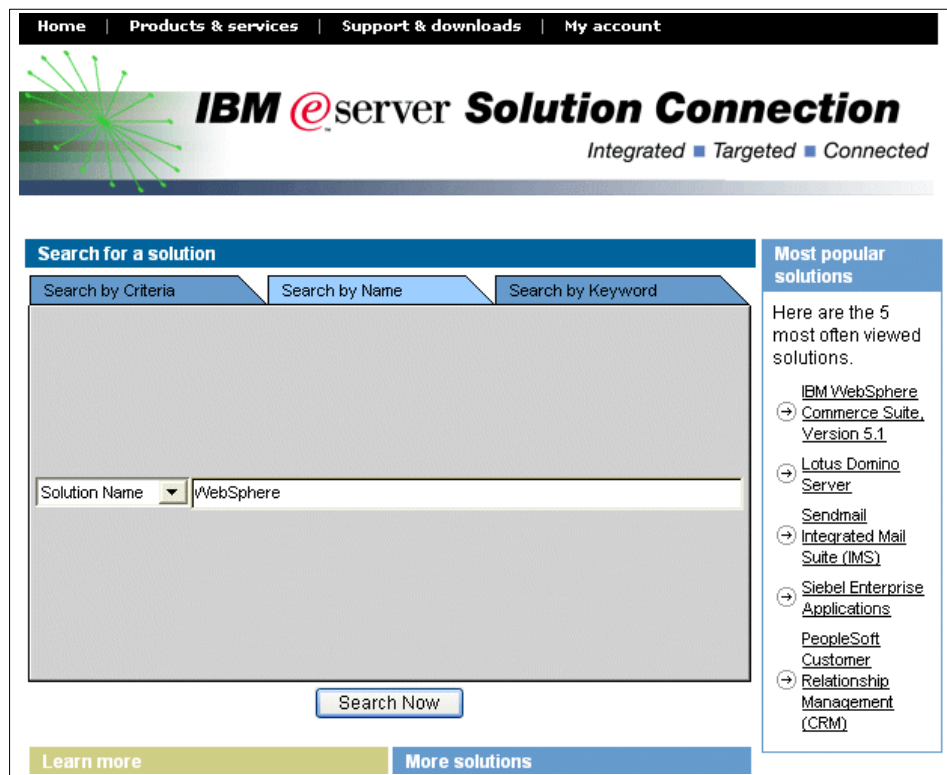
Home | Products & services | Support & downloads | My account

IBM eserver Solution Connection

Integrated ■ Targeted ■ Connected

Search for a solution

Search by Criteria | Search by Name | Search by Keyword

Solution Name ▼ WebSphere

Search Now

Most popular solutions

Here are the 5 most often viewed solutions.

IBM WebSphere Commerce Suite, Version 5.1

Lotus Domino Server

Sendmail Integrated Mail Suite (IMS)

Siebel Enterprise Applications

PeopleSoft Customer Relationship Management (CRM)

Learn more

More solutions